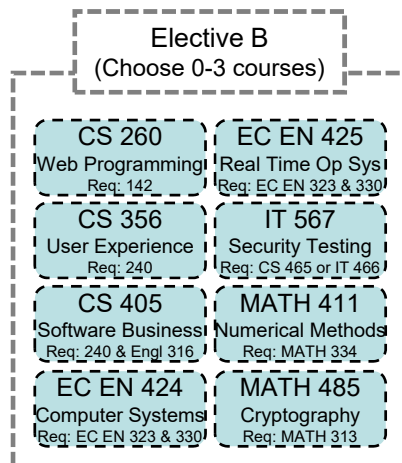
Elective B
(Choose 0-3 courses)

CS 260
Web Programming
Req: 142

EC EN 425
Real Time Op Sys
Req: EC EN 323 & 330

CS 356
User Experience
Req: 240

IT 567
Security Testing
Req: CS 465 or IT 466

CS 405
Software Business
Req: 240 & Engl 316

MATH 411
Numerical Methods
Req: MATH 334

EC EN 424
Computer Systems
Req: EC EN 323 & 330

MATH 485
Cryptography
Req: MATH 313